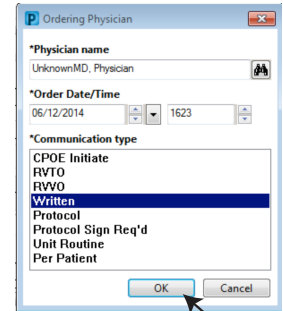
P Ordering Physician

*Physician name

UnknownMD, Physician

*Order Date/Time

06/12/2014

1623

*Communication type

CPOE Initiate
RVTO
RVVO
Written
Protocol
Protocol Sign Req'd
Unit Routine
Per Patient

OK

Cancel